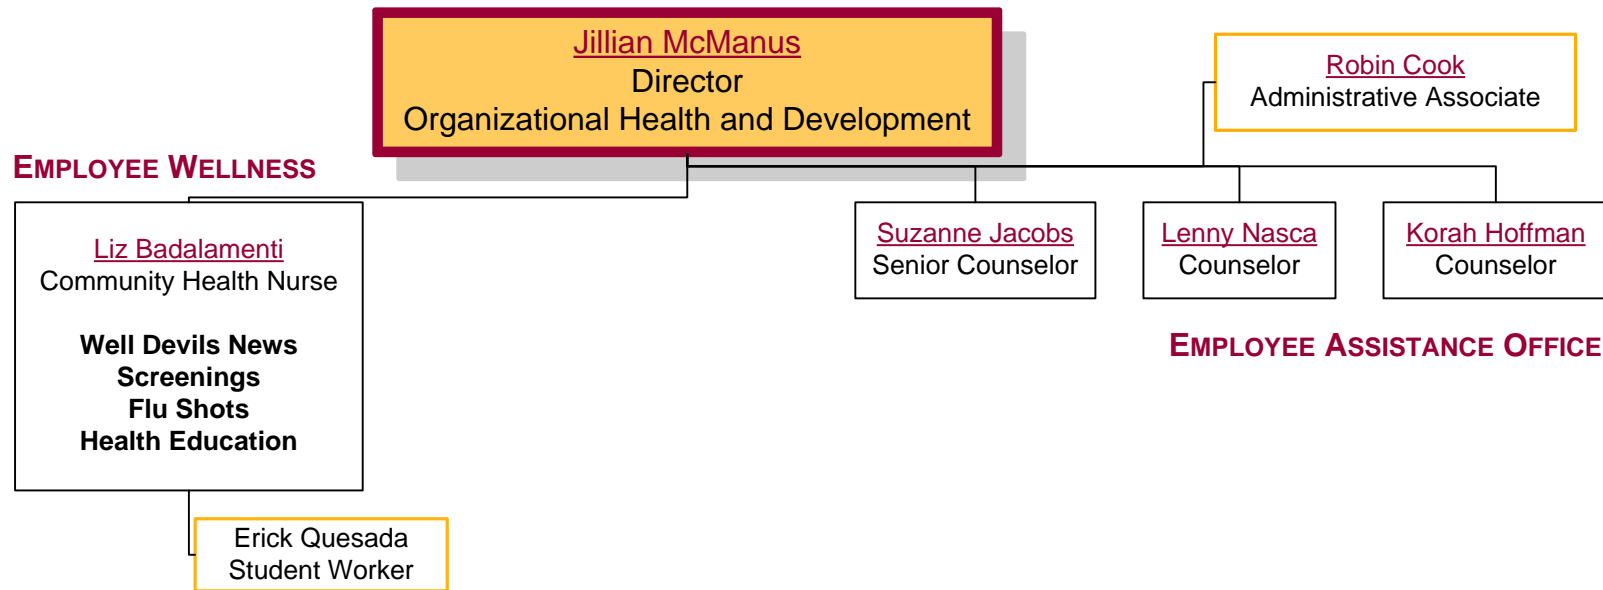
Jillian McManus
Director
Organizational Health and Development

Robin Cook
Administrative Associate

EMPLOYEE WELLNESS

Liz Badalamenti
Community Health Nurse

Well Devils News
Screenings
Flu Shots
Health Education

Erick Quesada
Student Worker

Suzanne Jacobs
Senior Counselor

Lenny Nasca
Counselor

Korah Hoffman
Counselor

EMPLOYEE ASSISTANCE OFFICE